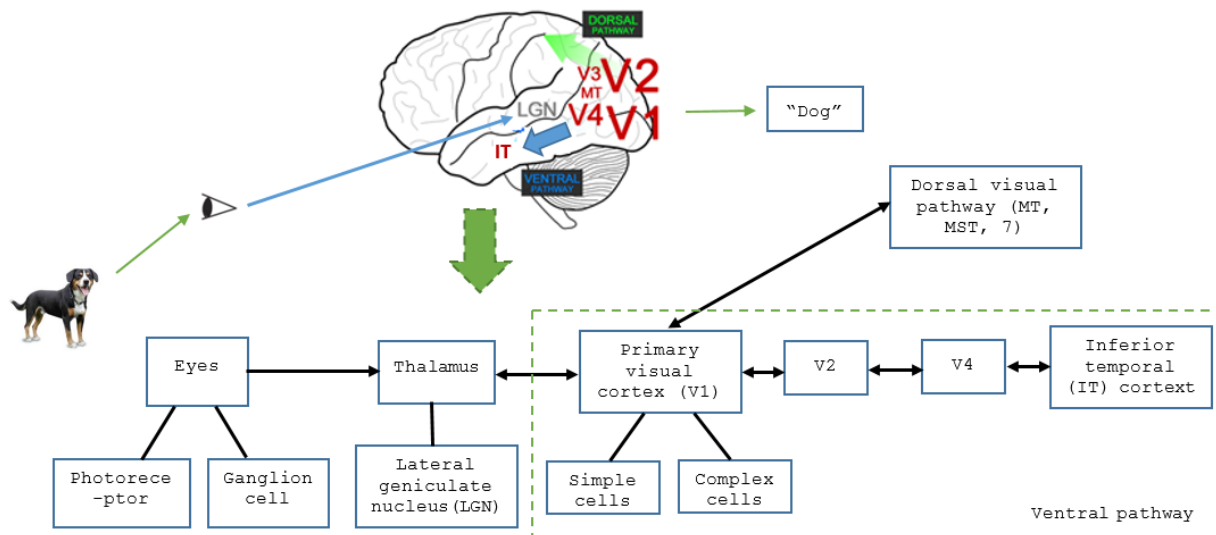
DORSAL PATHWAY

V3
MT
V2

LGN

V4
V1

IT

VENTRAL PATHWAY

"Dog"

Dorsal visual pathway (MT, MST, 7)

Eyes

Thalamus

Primary visual cortex (V1)

V2

V4

Inferior temporal (IT) cortext

Photorece -ptor

Ganglion cell

Lateral geniculate nucleus(LGN)

Simple cells

Complex cells

Ventral pathway